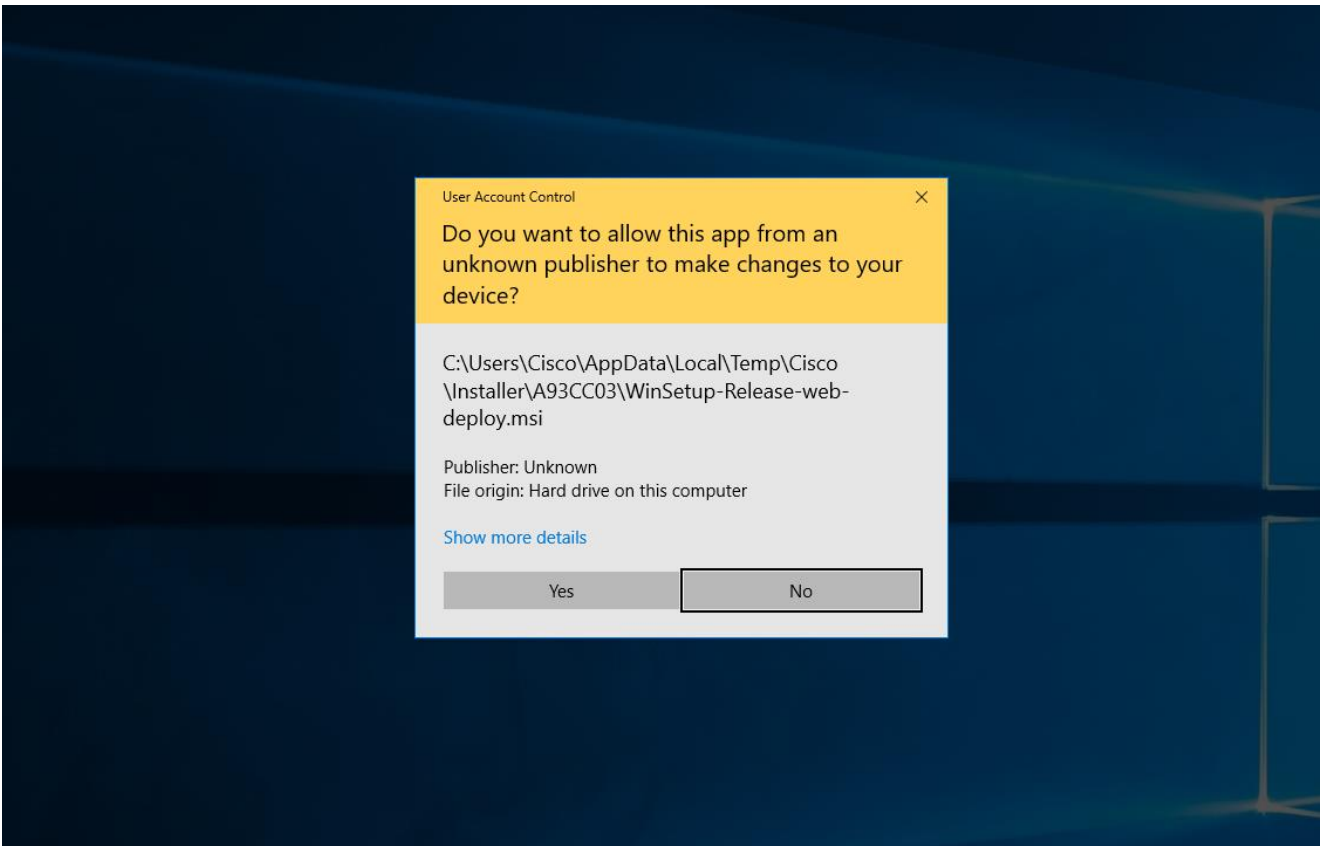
User Account Control
×
Do you want to allow this app from an unknown publisher to make changes to your device?

C:\Users\Cisco\AppData\Local\Temp\Cisco\Installer\A93CC03\WinSetup-Release-web-deploy.msi

Publisher: Unknown
File origin: Hard drive on this computer

Show more details

Yes
No